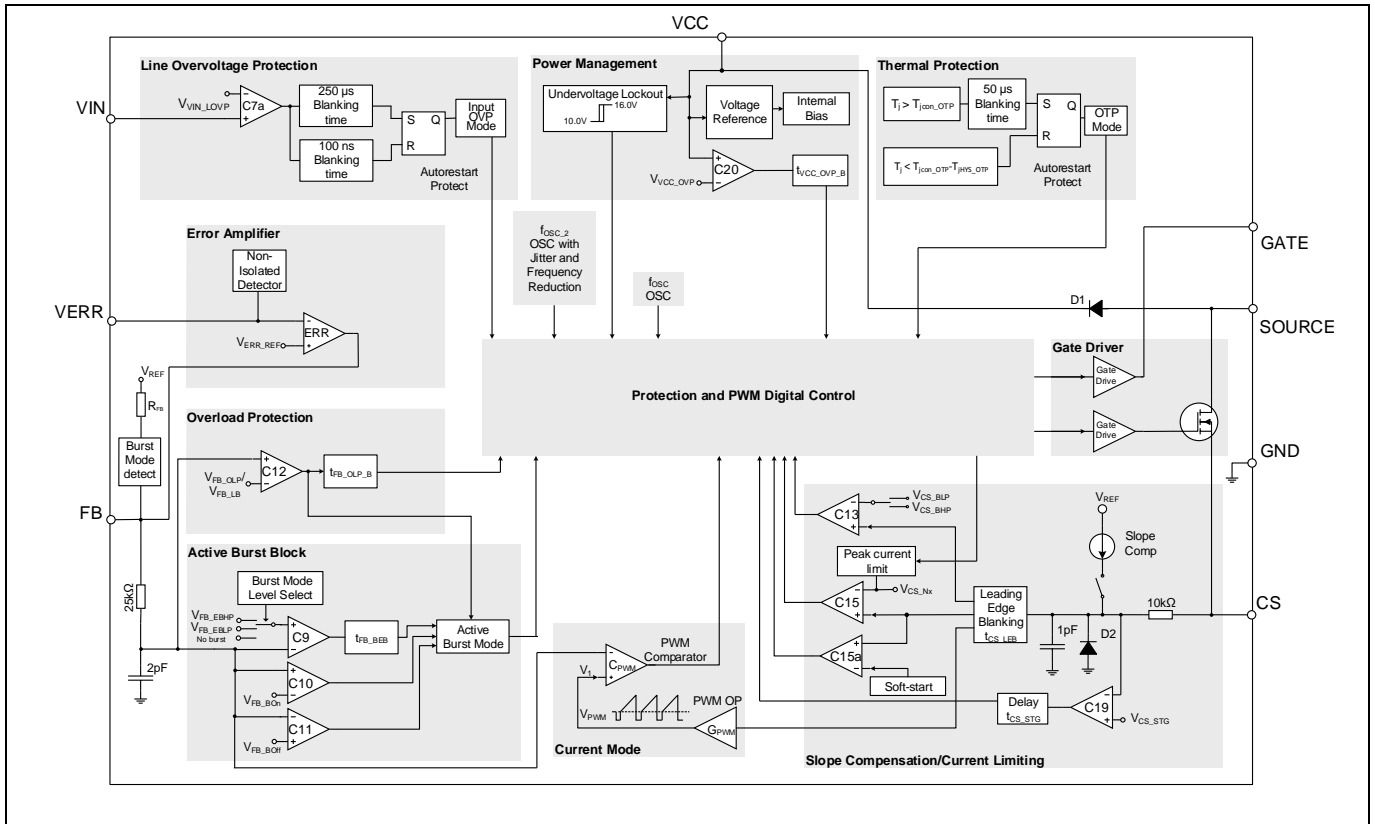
VCC

Line Overvoltage Protection

VIN

$V_{VIN\_LOVP}$

C7a

250 µs Blanking time

100 ns Blanking time

S Q

R

Input OVP Mode

Autorestart Protect

Power Management

Undervoltage Lockout

16.0V

10.0V

Voltage Reference

Internal Bias

$V_{VCC\_OVP}$

C20

$t_{VCC\_OVP\_B}$

Thermal Protection

$T_j > T_{jcon\_OTP}$

50 µs Blanking time

S Q

R

OTP Mode

$T_j < T_{jcon\_OTP} - T_{jHYS\_OTP}$

Autorestart Protect

Error Amplifier

Non-Isolated Detector

$f_{OSC\_2}$ OSC with Jitter and Frequency Reduction

$f_{OSC}$ OSC

GATE

D1

VERR

ERR

$V_{ERR\_REF}$

SOURCE

$V_{REF}$

$R_{FB}$

Burst Mode detect

Gate Driver

Protection and PWM Digital Control

Gate Drive

Gate Drive

Overload Protection

$V_{FB\_OLP}$/ $V_{FB\_LB}$

C12

$t_{FB\_OLP\_B}$

GND

FB

$V_{CS\_BLP}$

$V_{CS\_BHP}$

C13

$V_{REF}$

Slope Comp

Peak current limit

Active Burst Block

Burst Mode Level Select

25kΩ

$V_{FB\_EBHP}$

$V_{FB\_EBLP}$

No burst

C9

$t_{FB\_BEB}$

Active Burst Mode

C15

$V_{CS\_Nx}$

Leading Edge Blanking $t_{CS\_LEB}$

10kΩ

CS

PWM Comparator

$C_{PWM}$

$V_1$

C15a

1pF

D2

2pF

C10

$V_{FB\_BOn}$

Soft-start

$V_{PWM}$

PWM OP

Delay $t_{CS\_STG}$

C19

$V_{CS\_STG}$

C11

$V_{FB\_BOff}$

$G_{PWM}$

Current Mode

Slope Compensation/Current Limiting